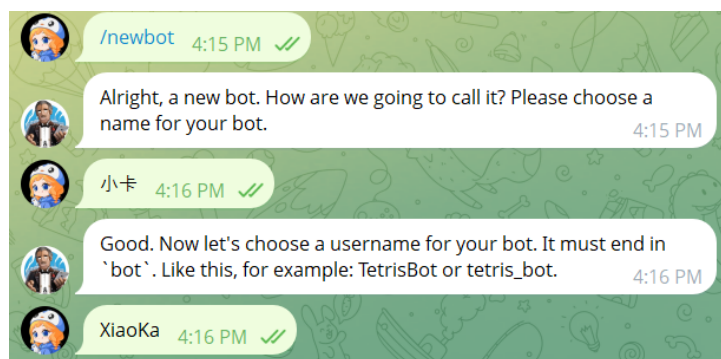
/newbot 4:15 PM

Alright, a new bot. How are we going to call it? Please choose a name for your bot. 4:15 PM

小卡 4:16 PM

Good. Now let's choose a username for your bot. It must end in `bot`. Like this, for example: TetrisBot or tetris_bot. 4:16 PM

XiaoKa 4:16 PM